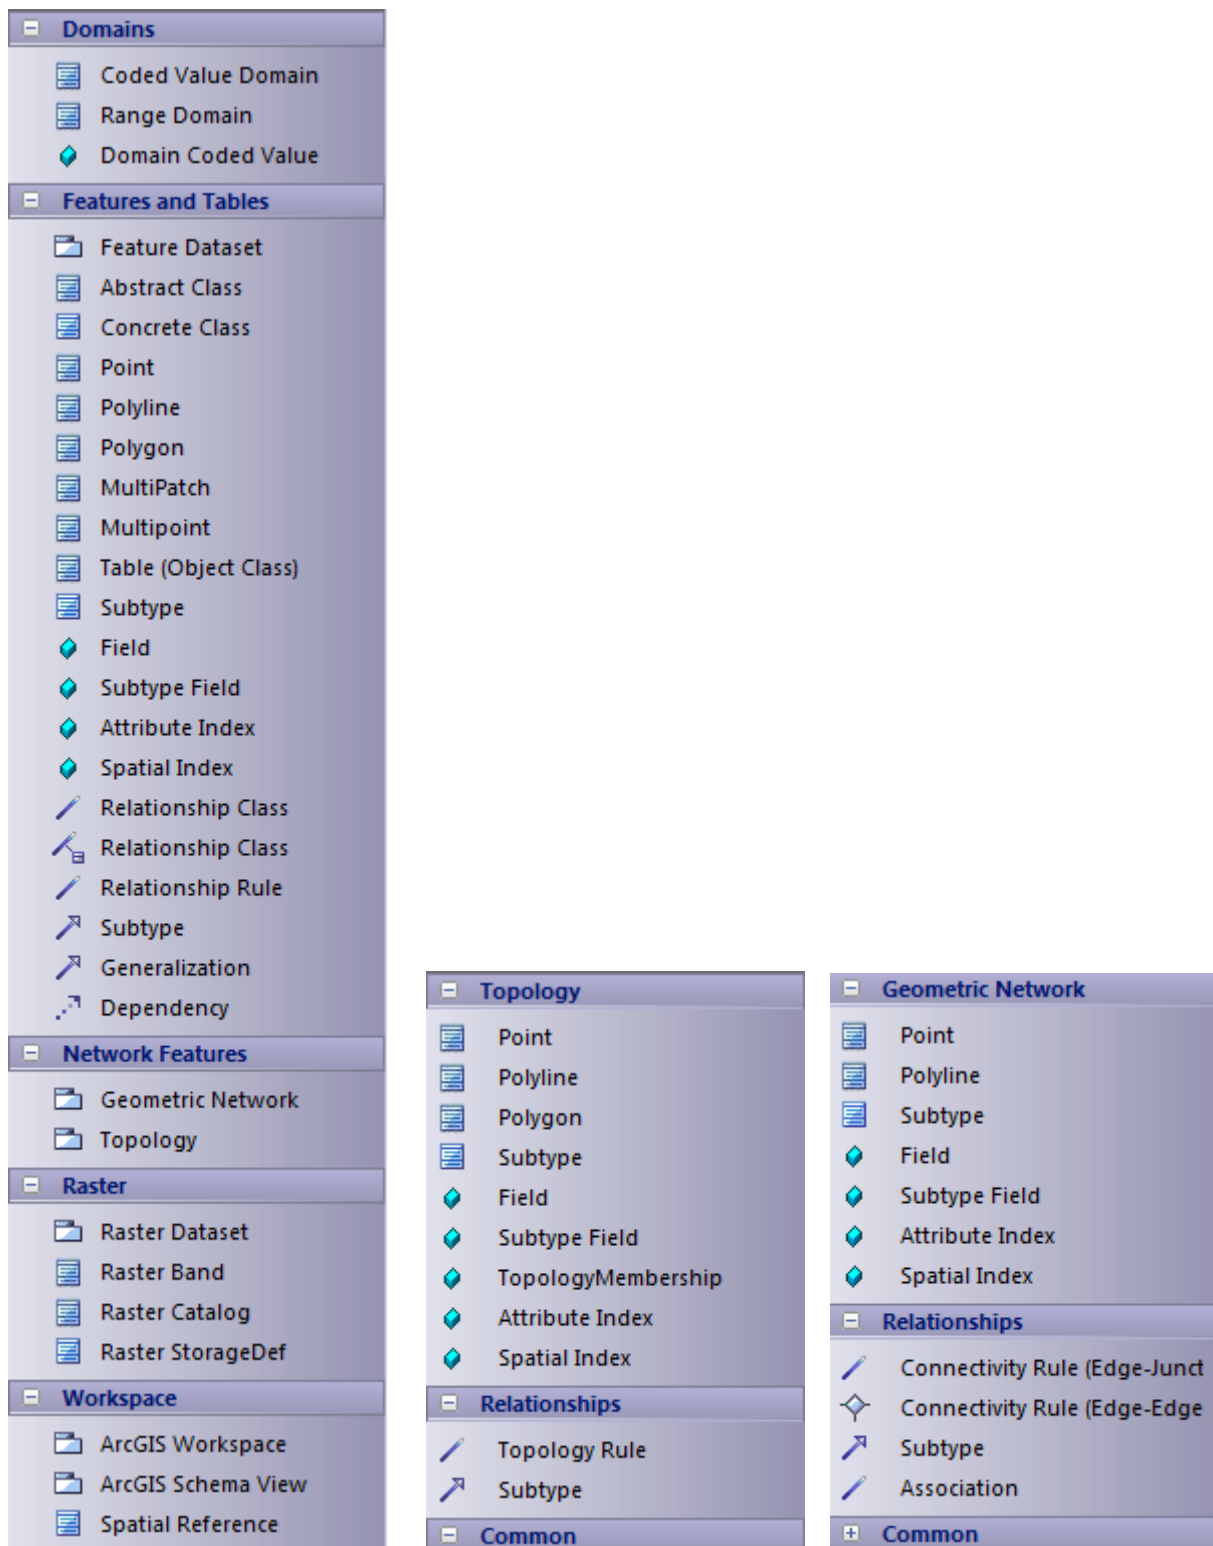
Domains

Coded Value Domain
Range Domain
Domain Coded Value

Features and Tables

Feature Dataset
Abstract Class
Concrete Class
Point
Polyline
Polygon
MultiPatch
Multipoint
Table (Object Class)
Subtype
Field
Subtype Field
Attribute Index
Spatial Index
Relationship Class
Relationship Class
Relationship Rule
Subtype
Generalization
Dependency

Network Features

Geometric Network
Topology

Raster

Raster Dataset
Raster Band
Raster Catalog
Raster StorageDef

Workspace

ArcGIS Workspace
ArcGIS Schema View
Spatial Reference

Topology

Point
Polyline
Polygon
Subtype
Field
Subtype Field
TopologyMembership
Attribute Index
Spatial Index

Relationships

Topology Rule
Subtype

Common

Geometric Network

Point
Polyline
Subtype
Field
Subtype Field
Attribute Index
Spatial Index

Relationships

Connectivity Rule (Edge-Junct
Connectivity Rule (Edge-Edge
Subtype
Association

Common